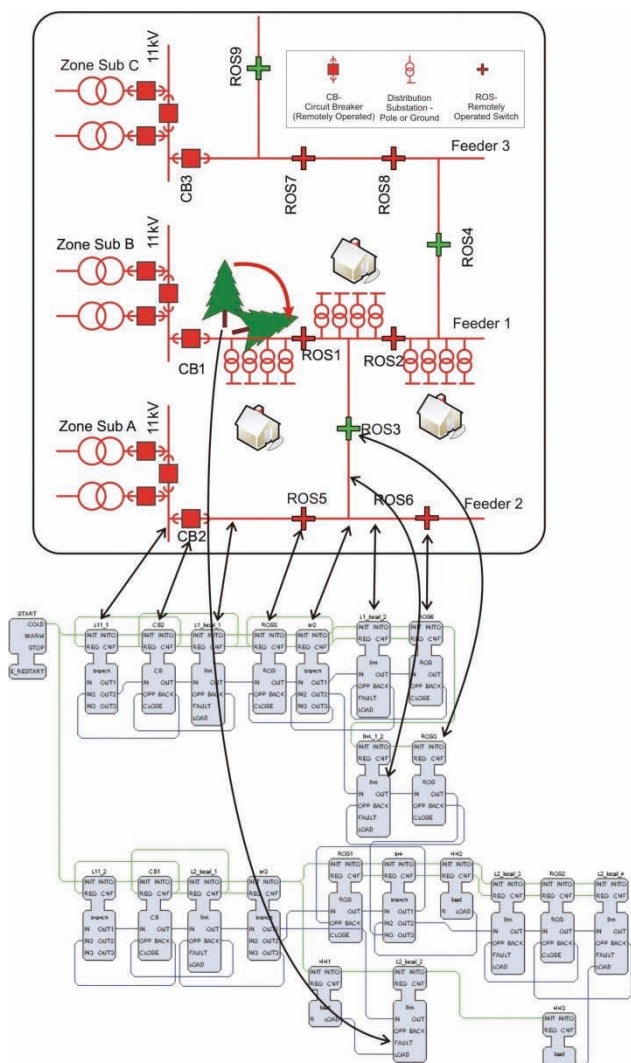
Zone Sub C
11kV
ROS9
CB-
Circuit Breaker
(Remotely Operated)
Distribution
Substation -
Pole or Ground
ROS-
Remotely
Operated Switch
Feeder 3
CB3
ROS7
ROS8
ROS4
Zone Sub B
11kV
Feeder 1
CB1
ROS1
ROS2
Zone Sub A
11kV
ROS3
ROS5
ROS6
Feeder 2
CB2

START
COLD
WARM
STOP
E_RESTART

L11_1
CB2
L1_local_1
ROS5
br2
L1_local_2
ROS6
INIT INITO
REQ CNF
branch
IN OUT1
IN2 OUT2
IN3 OUT3
CB
IN OUT
OPP BACK
CLOSE
line
FAULT
LOAD
ROS

line_1_2
ROS3

L11_2
CB1
L2_local_1
br3
ROS1
br4
HH2
L2_local_3
ROS2
L2_local_4
load
R LOAD
HH1
L2_local_2
HH3